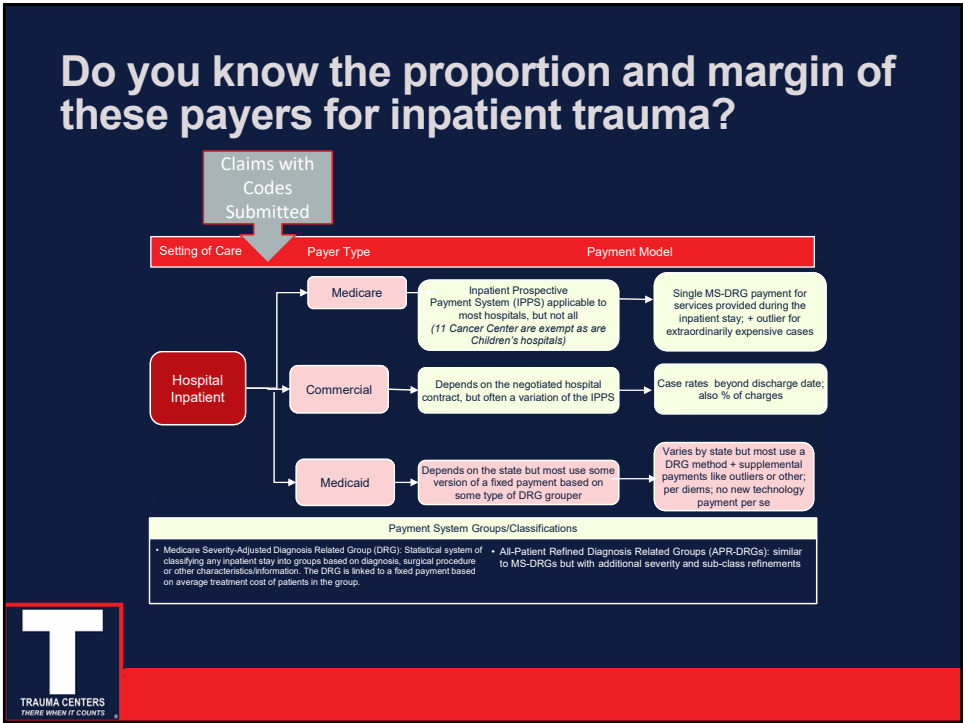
Do you know the proportion and margin of these payers for inpatient trauma?

Claims with Codes Submitted

Setting of Care

Payer Type

Payment Model

Hospital Inpatient

Medicare

Inpatient Prospective Payment System (IPPS) applicable to most hospitals, but not all (11 Cancer Center are exempt as are Children's hospitals)

Single MS-DRG payment for services provided during the inpatient stay; + outlier for extraordinarily expensive cases

Commercial

Depends on the negotiated hospital contract, but often a variation of the IPPS

Case rates beyond discharge date; also % of charges

Medicaid

Depends on the state but most use some version of a fixed payment based on some type of DRG grouper

Varies by state but most use a DRG method + supplemental payments like outliers or other; per diems; no new technology payment per se

Payment System Groups/Classifications

• Medicare Severity-Adjusted Diagnosis Related Group (DRG): Statistical system of classifying any inpatient stay into groups based on diagnosis, surgical procedure or other characteristics/information. The DRG is linked to a fixed payment based on average treatment cost of patients in the group.

• All-Patient Refined Diagnosis Related Groups (APR-DRGs): similar to MS-DRGs but with additional severity and sub-class refinements

T
TRAUMA CENTERS
THERE WHEN IT COUNTS